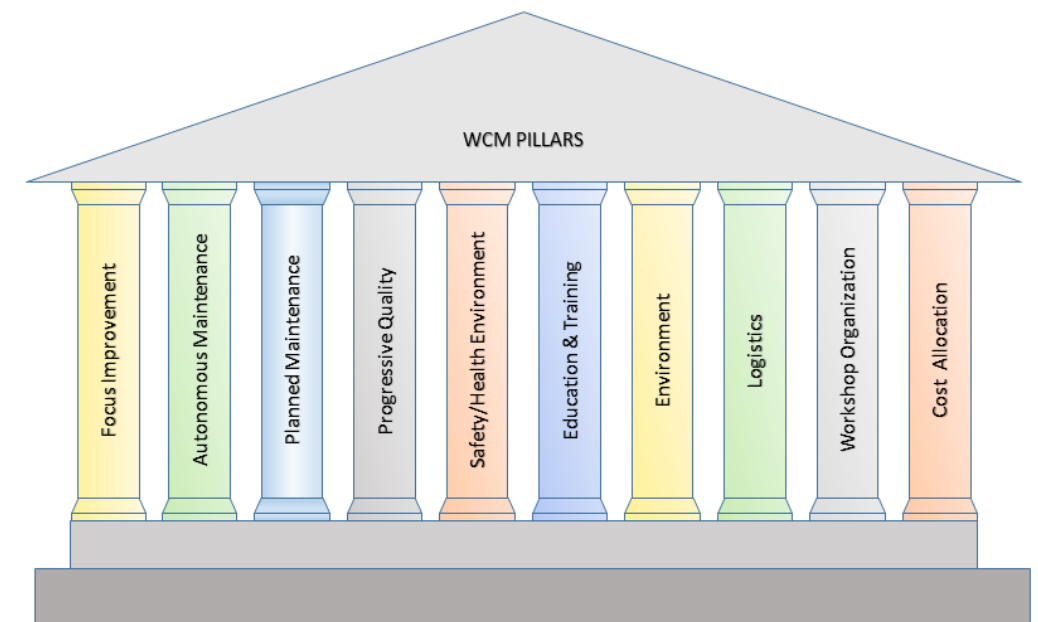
WCM PILLARS

Focus Improvement

Autonomous Maintenance

Planned Maintenance

Progressive Quality

Safety/Health Environment

Education & Training

Environment

Logistics

Workshop Organization

Cost Allocation